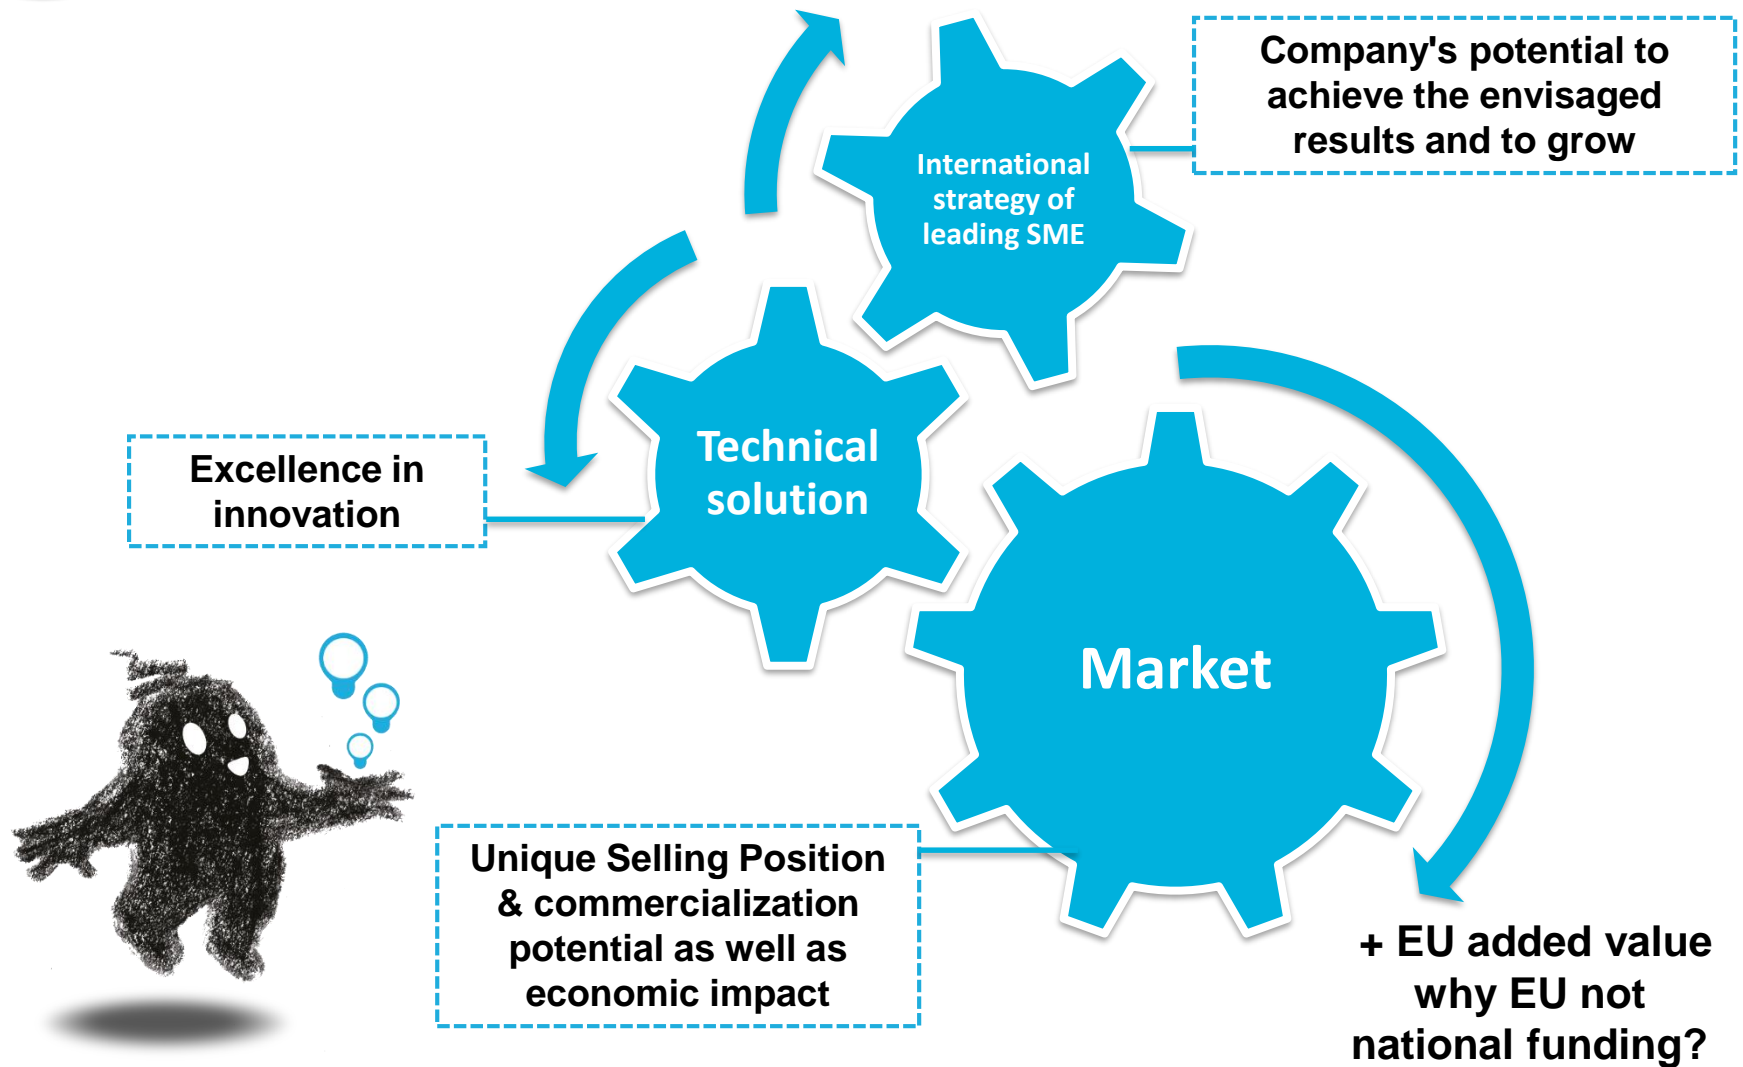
Company's potential to achieve the envisaged results and to grow

International strategy of leading SME

Technical solution

Excellence in innovation

Market

Unique Selling Position & commercialization potential as well as economic impact

+ EU added value why EU not national funding?